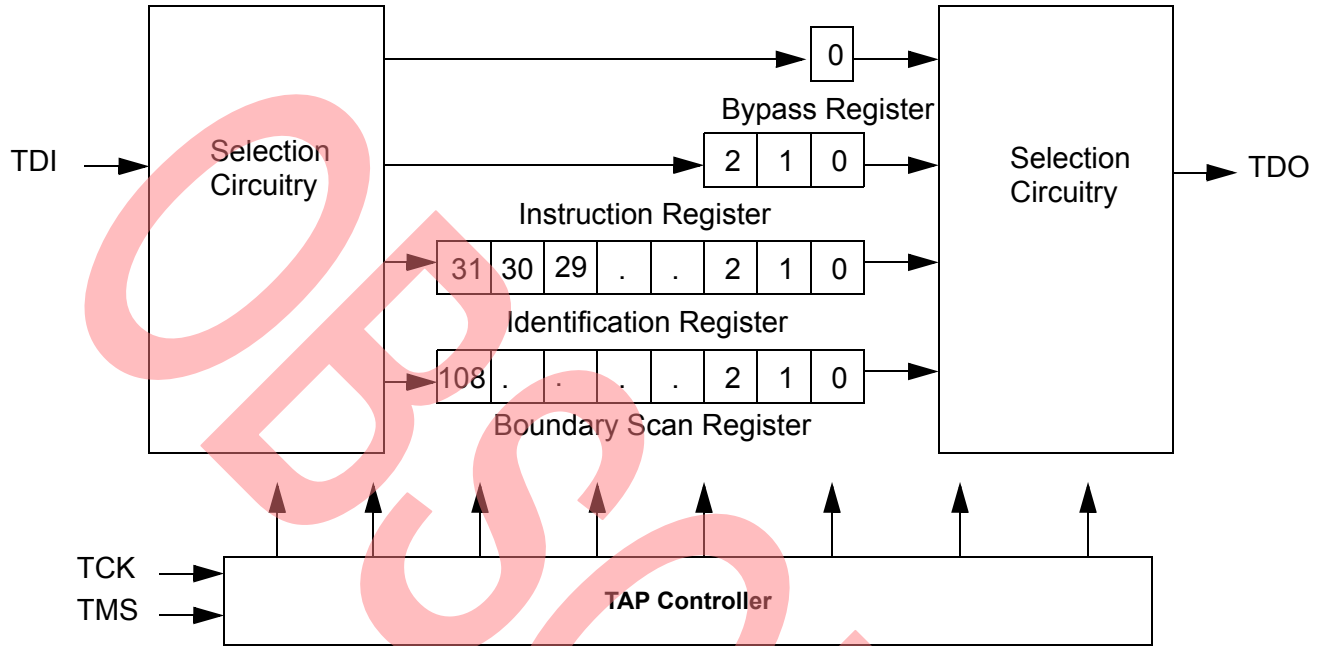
0

Bypass Register

TDI

Selection Circuitry

2 1 0

Selection Circuitry

TDO

Instruction Register

| 31 | 30 | 29 | . | . | 2 | 1 | 0 |
|---|---|---|---|---|---|---|---|

Identification Register

| 108 | . | . | . | . | 2 | 1 | 0 |
|---|---|---|---|---|---|---|---|

Boundary Scan Register

TCK

TMS

TAP Controller

OBS